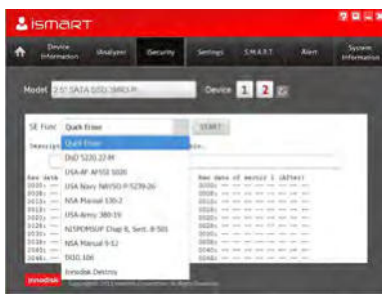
iSMART

Device Information | Analyzer | Security | Settings | S.M.A.R.T. | Alert | System Information

Model 2.5" SATA SSD 3MG-P

Device 1 2

SE Func Quick Erase

START

Descrip

Quick Erase
DoD 5220.22-M
USA-AF AFSSI 5020
USA Navy NAVSO P-5239-26
NSA Manual 130-2
USA-Army 380-19
NISPOMSUP Chap 8, Sect. 8-501
NSA Manual 9-12
DOD.106
Innodisk Destroy

Raw data
0000h:
0010h:
0020h:
0030h:
0040h:
0050h:
0060h:
0070h:
0080h:
0090h:
00A0h:

Raw data of sector 1 (After)
0000h:
0010h:
0020h:
0030h:
0040h:
0050h:
0060h:
0070h:
0080h:
0090h:
00A0h:

innodisk

Copyright 2013 Innodisk Corporation. All Rights Reserved.